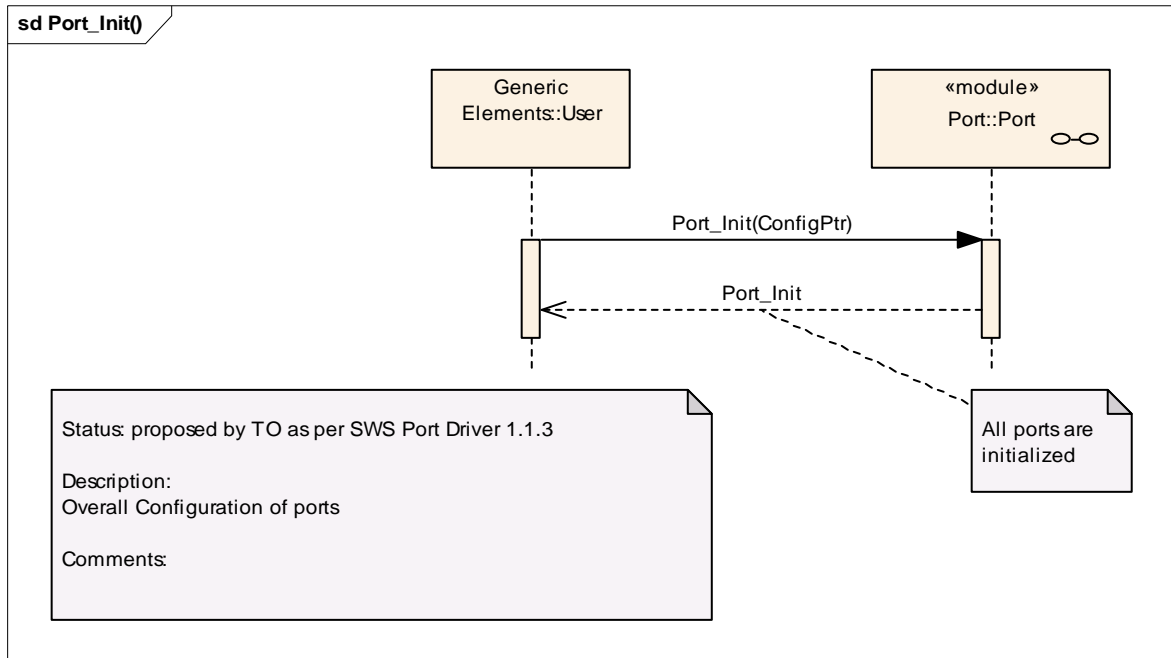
sd Port_Init()

Generic Elements::User

«module»
Port::Port

Port_Init(ConfigPtr)

Port_Init

Status: proposed by TO as per SWS Port Driver 1.1.3

Description:
Overall Configuration of ports

Comments:

All ports are initialized